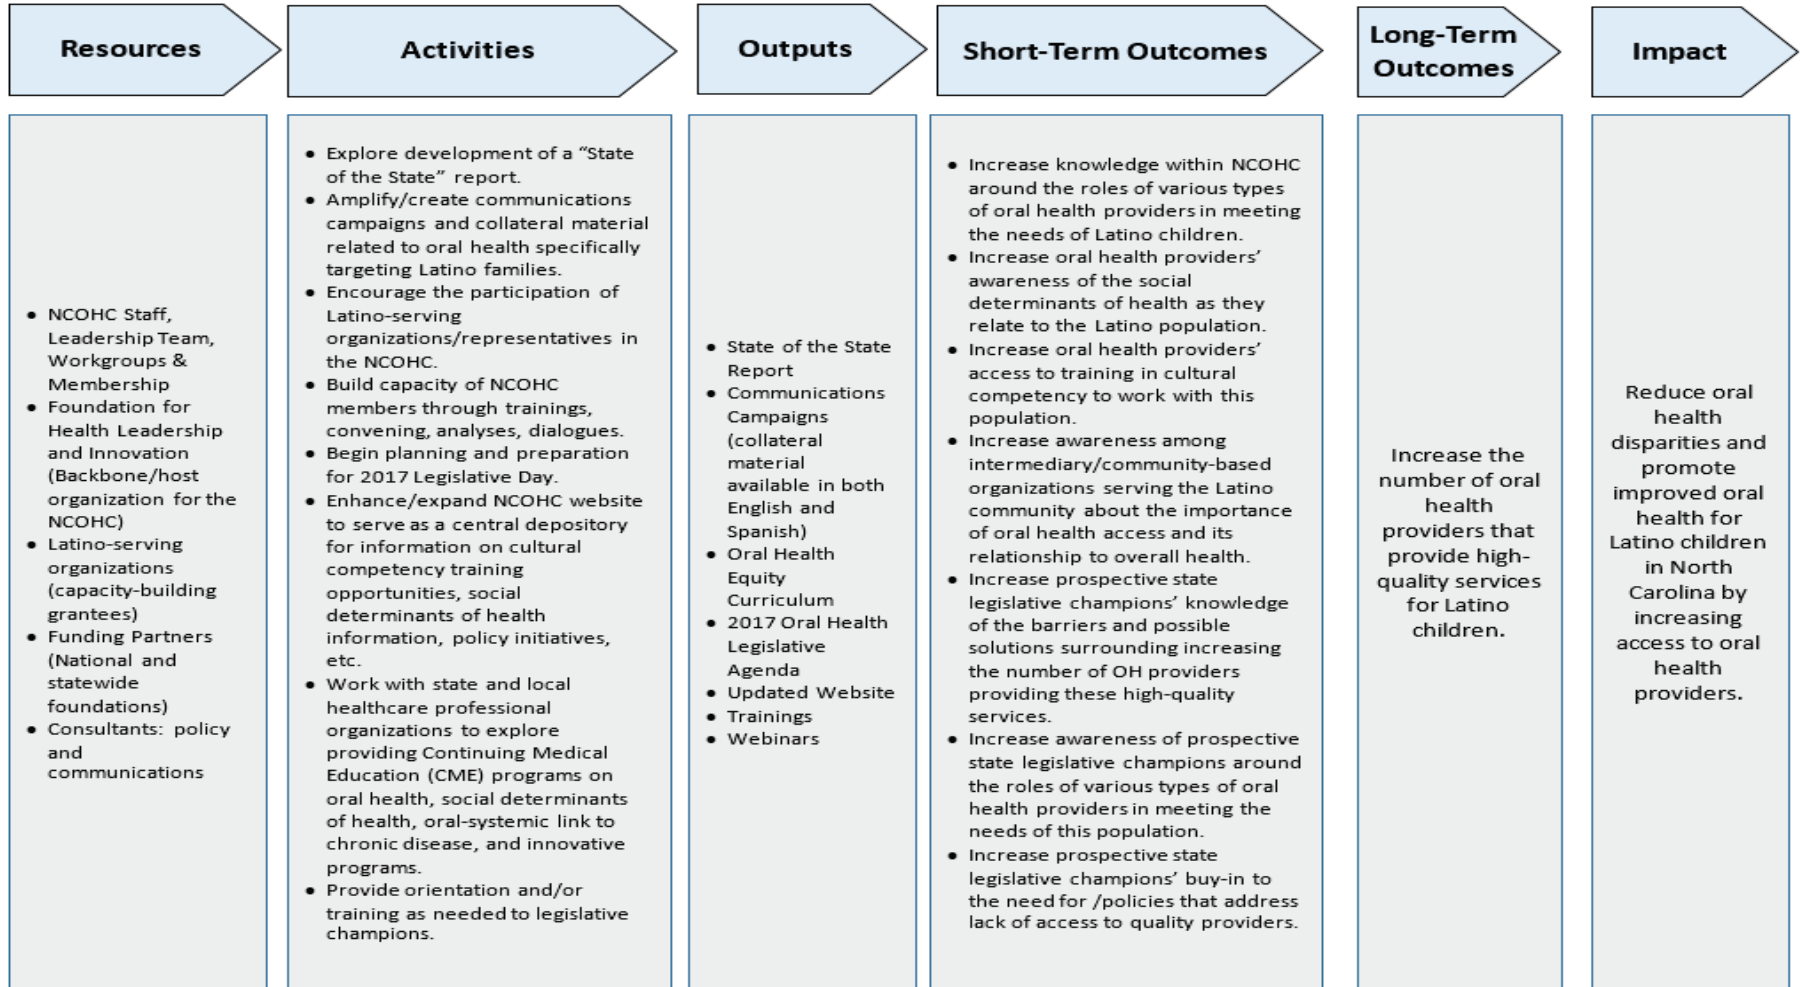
Resources

Activities

Outputs

Short-Term Outcomes

Long-Term Outcomes

Impact

- NCOHC Staff, Leadership Team, Workgroups & Membership
- Foundation for Health Leadership and Innovation (Backbone/host organization for the NCOHC)
- Latino-serving organizations (capacity-building grantees)
- Funding Partners (National and statewide foundations)
- Consultants: policy and communications

- Explore development of a "State of the State" report.
- Amplify/create communications campaigns and collateral material related to oral health specifically targeting Latino families.
- Encourage the participation of Latino-serving organizations/representatives in the NCOHC.
- Build capacity of NCOHC members through trainings, convening, analyses, dialogues.
- Begin planning and preparation for 2017 Legislative Day.
- Enhance/expand NCOHC website to serve as a central depository for information on cultural competency training opportunities, social determinants of health information, policy initiatives, etc.
- Work with state and local healthcare professional organizations to explore providing Continuing Medical Education (CME) programs on oral health, social determinants of health, oral-systemic link to chronic disease, and innovative programs.
- Provide orientation and/or training as needed to legislative champions.

- State of the State Report
- Communications Campaigns (collateral material available in both English and Spanish)
- Oral Health Equity Curriculum
- 2017 Oral Health Legislative Agenda
- Updated Website
- Trainings
- Webinars

- Increase knowledge within NCOHC around the roles of various types of oral health providers in meeting the needs of Latino children.
- Increase oral health providers' awareness of the social determinants of health as they relate to the Latino population.
- Increase oral health providers' access to training in cultural competency to work with this population.
- Increase awareness among intermediary/community-based organizations serving the Latino community about the importance of oral health access and its relationship to overall health.
- Increase prospective state legislative champions' knowledge of the barriers and possible solutions surrounding increasing the number of OH providers providing these high-quality services.
- Increase awareness of prospective state legislative champions around the roles of various types of oral health providers in meeting the needs of this population.
- Increase prospective state legislative champions' buy-in to the need for /policies that address lack of access to quality providers.

Increase the number of oral health providers that provide high-quality services for Latino children.

Reduce oral health disparities and promote improved oral health for Latino children in North Carolina by increasing access to oral health providers.